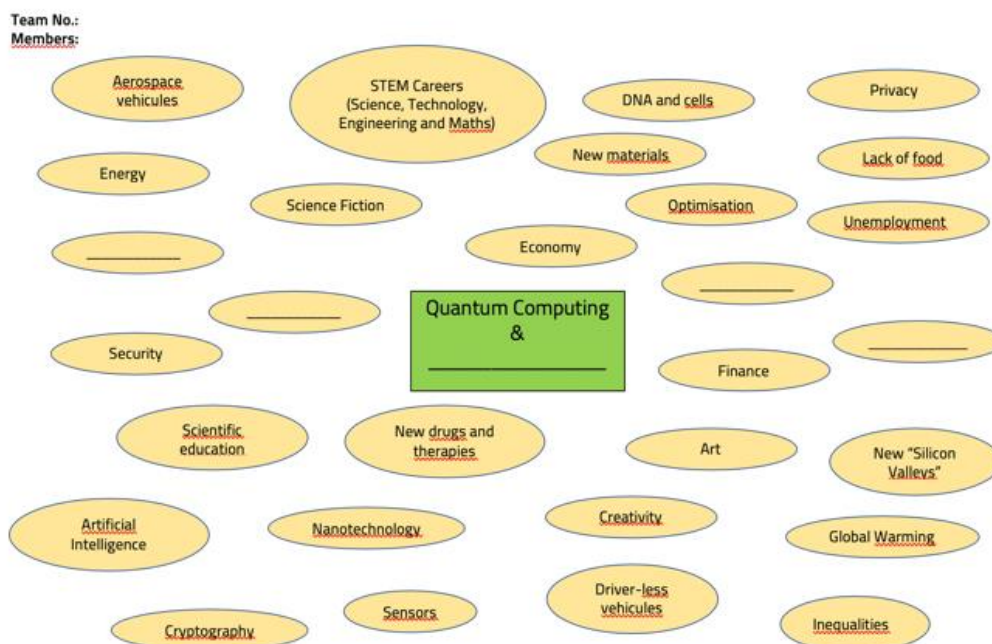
Team No.:
Members:

Aerospace vehicules

STEM Careers (Science, Technology, Engineering and Maths)

DNA and cells

Privacy

New materials

Lack of food

Energy

Science Fiction

Optimisation

Unemployment

____________

Economy

____________

____________

Quantum Computing & ____________________

____________

Security

Finance

Scientific education

New drugs and therapies

Art

New "Silicon Valleys"

Artificial Intelligence

Nanotechnology

Creativity

Global Warming

Driver-less vehicules

Sensors

Cryptography

Inequalities